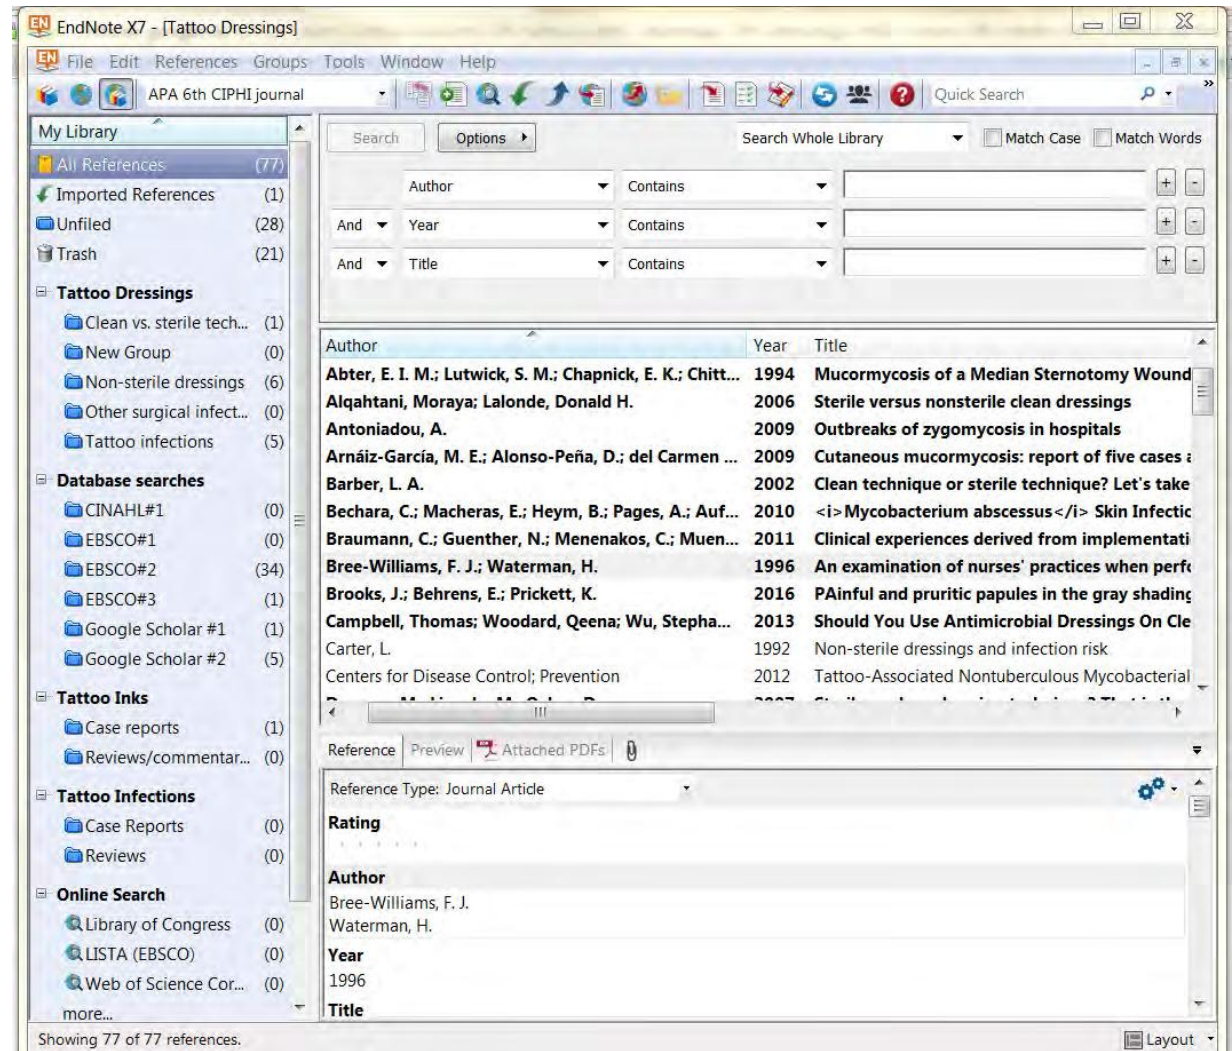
EndNote X7 - [Tattoo Dressings]

File Edit References Groups Tools Window Help

APA 6th CIPHI journal

Quick Search

My Library

All References (77)
Imported References (1)
Unfiled (28)
Trash (21)

Tattoo Dressings
Clean vs. sterile tech... (1)
New Group (0)
Non-sterile dressings (6)
Other surgical infect... (0)
Tattoo infections (5)

Database searches
CINAHL#1 (0)
EBSCO#1 (0)
EBSCO#2 (34)
EBSCO#3 (1)
Google Scholar #1 (1)
Google Scholar #2 (5)

Tattoo Inks
Case reports (1)
Reviews/commentar... (0)

Tattoo Infections
Case Reports (0)
Reviews (0)

Online Search
Library of Congress (0)
LISTA (EBSCO) (0)
Web of Science Cor... (0)
more...

Search Options Search Whole Library Match Case Match Words

Author Contains
And Year Contains
And Title Contains

| Author | Year | Title |
|---|---|---|
| Abter, E. I. M.; Lutwick, S. M.; Chapnick, E. K.; Chitt... | 1994 | Mucormycosis of a Median Sternotomy Wound |
| Alqahtani, Moraya; Lalonde, Donald H. | 2006 | Sterile versus nonsterile clean dressings |
| Antoniadou, A. | 2009 | Outbreaks of zygomycosis in hospitals |
| Arnáiz-García, M. E.; Alonso-Peña, D.; del Carmen ... | 2009 | Cutaneous mucormycosis: report of five cases |
| Barber, L. A. | 2002 | Clean technique or sterile technique? Let's take |
| Bechara, C.; Macheras, E.; Heym, B.; Pages, A.; Auf... | 2010 | <i>Mycobacterium abscessus</i> Skin Infectic |
| Braumann, C.; Guenther, N.; Menenakos, C.; Muen... | 2011 | Clinical experiences derived from implementati |
| Bree-Williams, F. J.; Waterman, H. | 1996 | An examination of nurses' practices when perf |
| Brooks, J.; Behrens, E.; Prickett, K. | 2016 | PAinful and pruritic papules in the gray shading |
| Campbell, Thomas; Woodard, Qeena; Wu, Stepha... | 2013 | Should You Use Antimicrobial Dressings On Cle |
| Carter, L. | 1992 | Non-sterile dressings and infection risk |
| Centers for Disease Control; Prevention | 2012 | Tattoo-Associated Nontuberculous Mycobacterial |

Reference Preview Attached PDFs

Reference Type: Journal Article

Rating

Author
Bree-Williams, F. J.
Waterman, H.

Year
1996

Title

Showing 77 of 77 references.

Layout